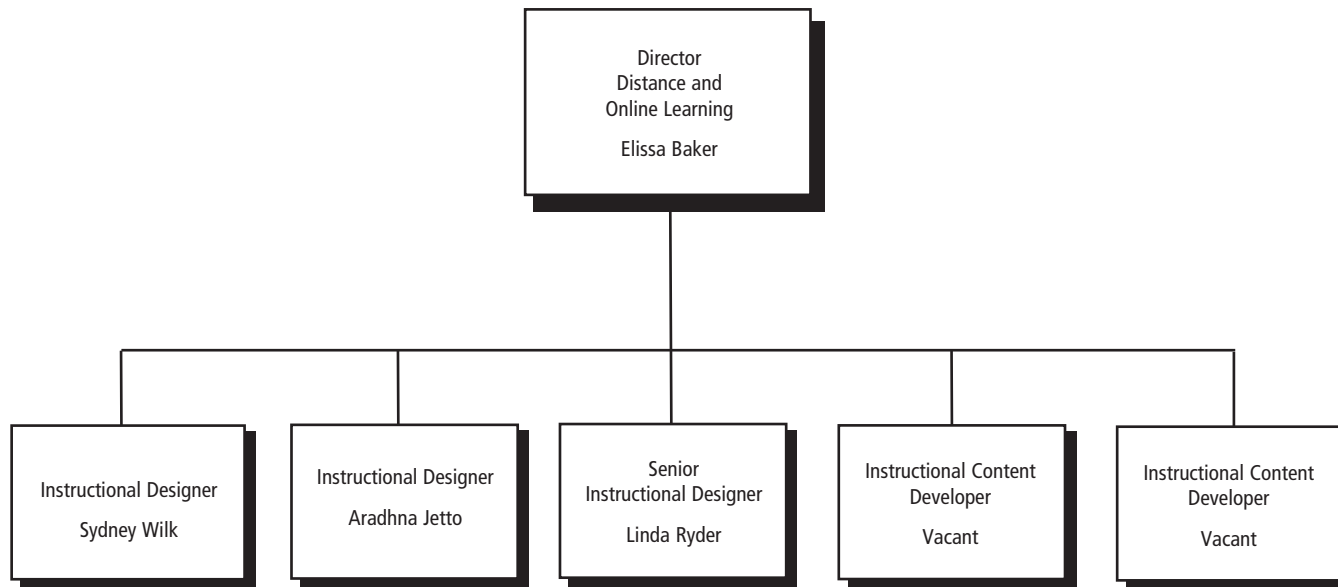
Director
Distance and
Online Learning
Elissa Baker

Instructional Designer
Sydney Wilk

Instructional Designer
Aradhna Jetto

Senior
Instructional Designer
Linda Ryder

Instructional Content
Developer
Vacant

Instructional Content
Developer
Vacant